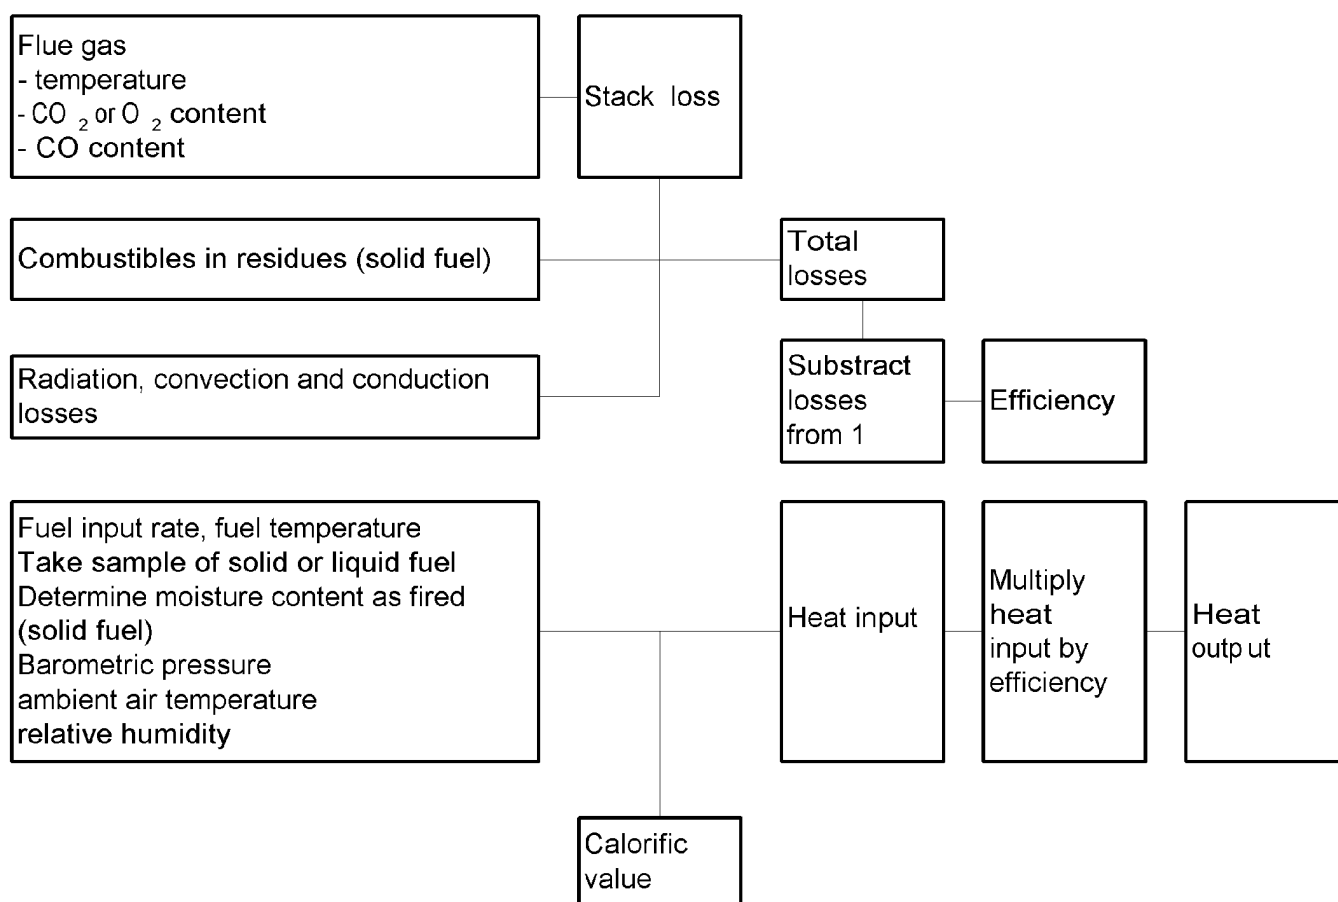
Flue gas
- temperature
- $CO_2$ or $O_2$ content
- CO content

Stack loss

Combustibles in residues (solid fuel)

Total losses

Radiation, convection and conduction losses

Substract losses from 1

Efficiency

Fuel input rate, fuel temperature
Take sample of solid or liquid fuel
Determine moisture content as fired (solid fuel)
Barometric pressure
ambient air temperature
relative humidity

Heat input

Multiply heat input by efficiency

Heat output

Calorific value